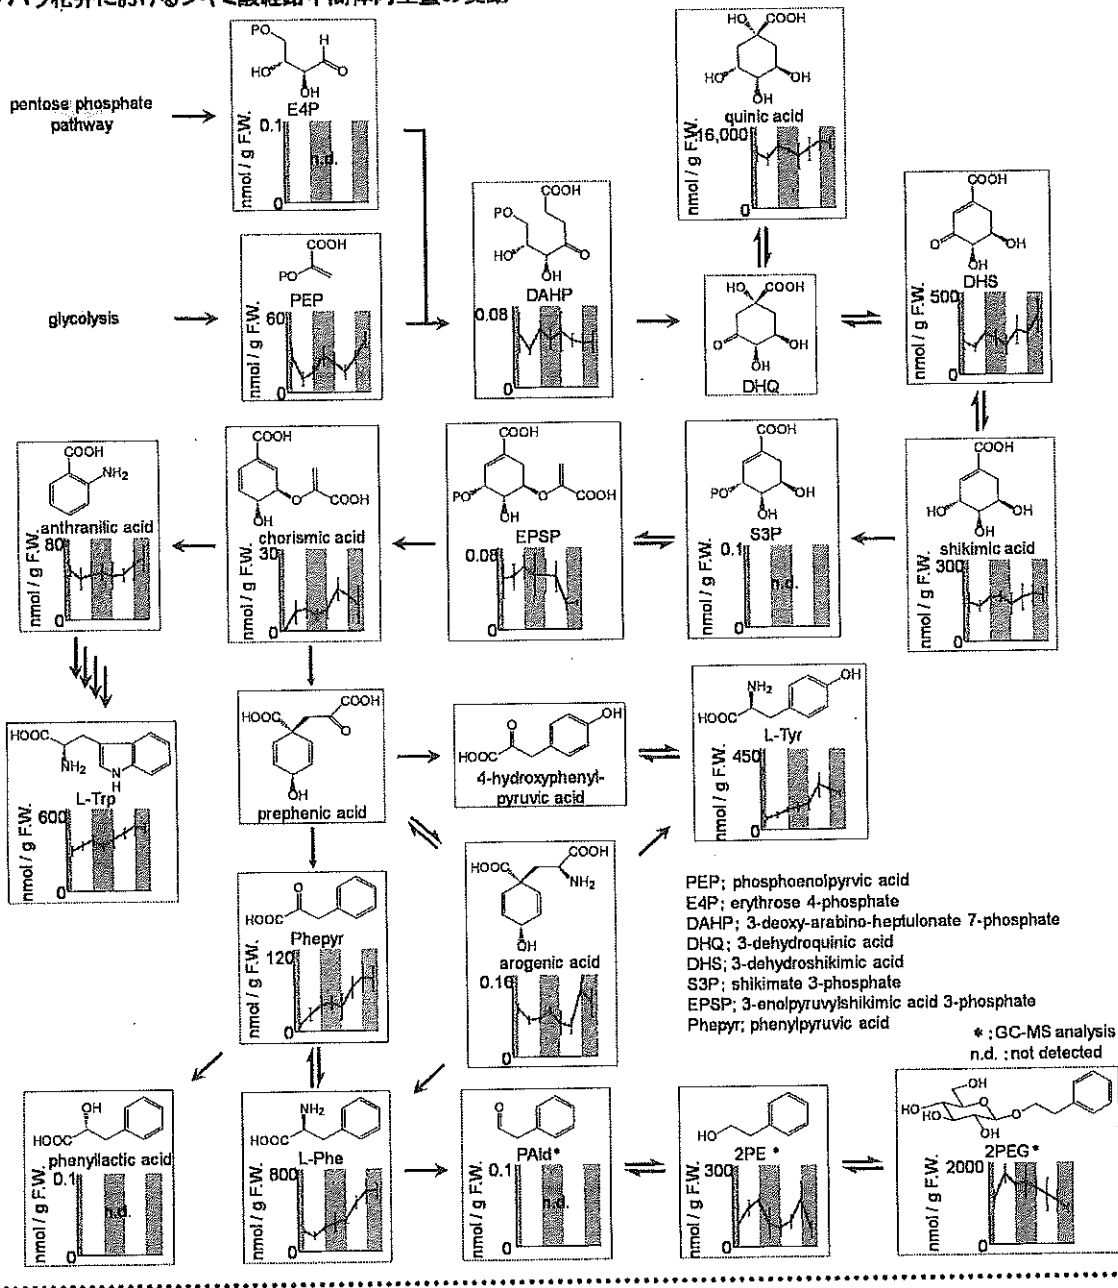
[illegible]

pentose phosphate pathway

glycolysis

PO
HO OH
H
E4P
nmol / g F.W.
0.1
n.d.
0

COOH
PO
PEP
nmol / g F.W.
60
0

COOH
PO
HO
OH
DAHP
nmol / g F.W.
0.08
0

HO COOH
HO OH
OH
quinic acid
nmol / g F.W.
16,000
0

HO COOH
O OH
OH
DHQ

COOH
O OH
OH
DHS
nmol / g F.W.
500
0

COOH
HO OH
OH
shikimic acid
nmol / g F.W.
300
0

COOH
PO OH
OH
S3P
nmol / g F.W.
0.1
n.d.
0

COOH
PO O COOH
OH
EPSP
0.08
0

COOH
O COOH
OH
chorismic acid
nmol / g F.W.
30
0

COOH
NH2
anthranilic acid
nmol / g F.W.
80
0

HOOC
NH2
N
H
L-Trp
nmol / g F.W.
600
0

HOOC COOH
O
OH
prephenic acid

HOOC
O
OH
4-hydroxyphenyl-pyruvic acid

NH2
HOOC
OH
L-Tyr
nmol / g F.W.
450
0

HOOC COOH
NH2
OH
arogenic acid
0.16
0

HOOC
O
Phepyr
nmol / g F.W.
120
0

PEP; phosphoenolpyrvic acid
E4P; erythrose 4-phosphate
DAHP; 3-deoxy-arabino-heptulonate 7-phosphate
DHQ; 3-dehydroquinic acid
DHS; 3-dehydroshikimic acid
S3P; shikimate 3-phosphate
EPSP; 3-enolpyruvylshikimic acid 3-phosphate
Phepyr; phenylpyruvic acid

*; GC-MS analysis
n.d. ; not detected

OH
HOOC
phenyllactic acid
nmol / g F.W.
0.1
n.d.
0

NH2
HOOC
L-Phe
nmol / g F.W.
800
0

O
PAld*
nmol / g F.W.
0.1
n.d.
0

HO
2PE *
nmol / g F.W.
300
0

OH
HO HO O O
OH
2PEG*
nmol / g F.W.
2000
0